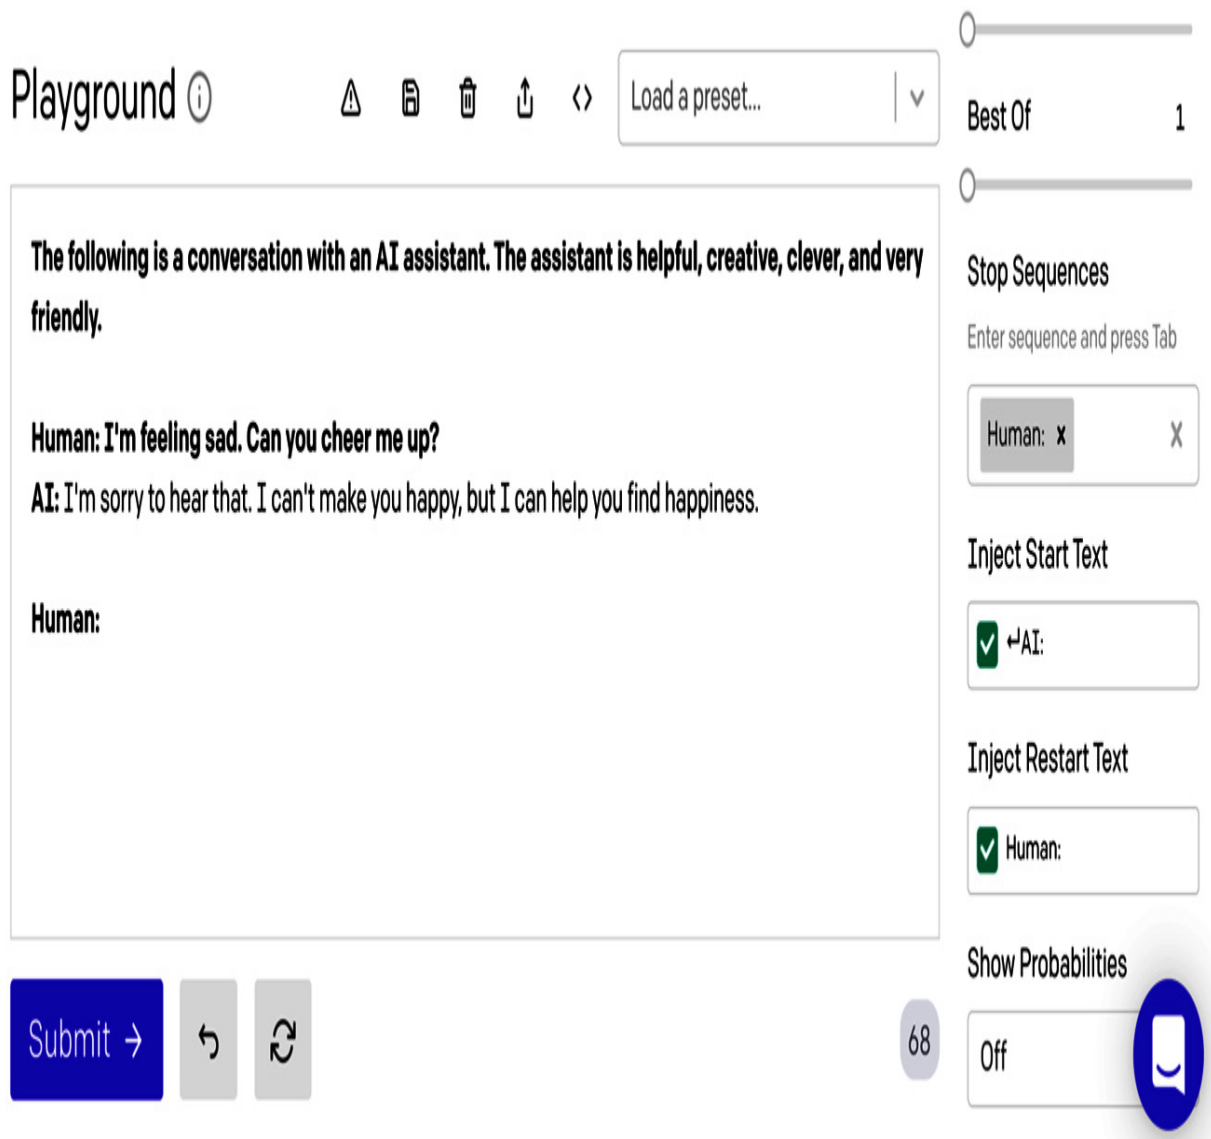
Playground

Load a preset...

The following is a conversation with an AI assistant. The assistant is helpful, creative, clever, and very friendly.

Human: I'm feeling sad. Can you cheer me up?
AI: I'm sorry to hear that. I can't make you happy, but I can help you find happiness.

Human:

Submit →

68

Best Of 1

Stop Sequences

Enter sequence and press Tab

Human: x

Inject Start Text

↵AI:

Inject Restart Text

Human:

Show Probabilities

Off